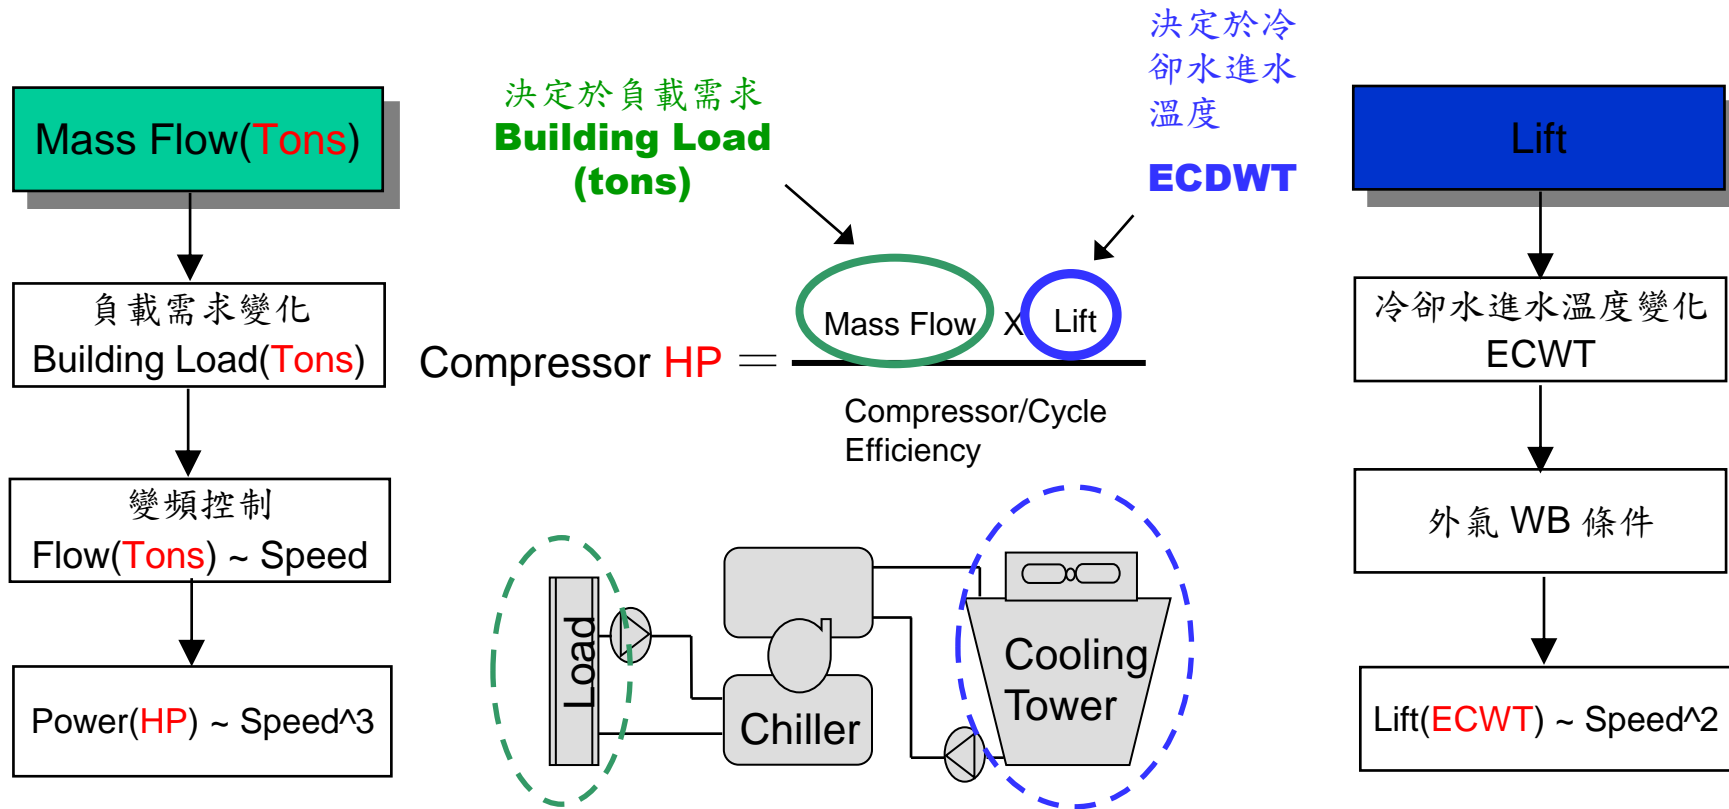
Mass Flow(Tons)

負載需求變化
Building Load(Tons)

變頻控制
Flow(Tons) ~ Speed

Power(HP) ~ Speed^3

決定於負載需求
Building Load
(tons)

決定於冷卻水進水溫度
ECDWT

Compressor HP $=$ $\frac{\text{Mass Flow X Lift}}{\text{Compressor/Cycle Efficiency}}$

Load

Chiller

Cooling Tower

Lift

冷卻水進水溫度變化
ECWT

外氣 WB 條件

Lift(ECWT) ~ Speed^2